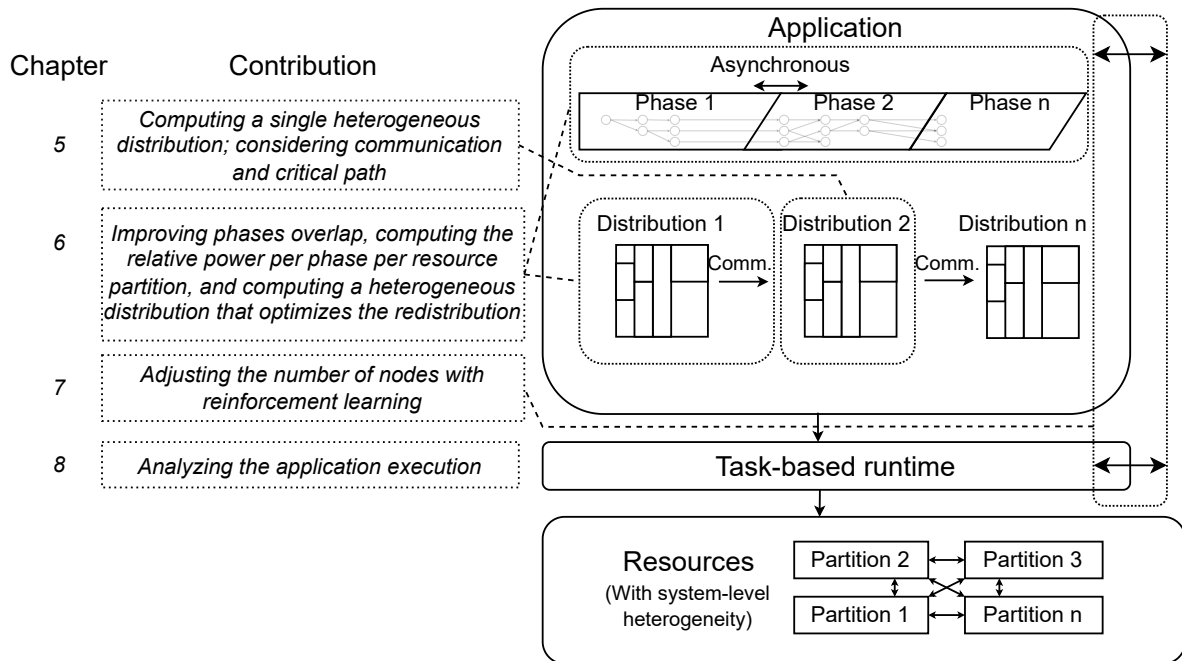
Chapter Contribution

5 Computing a single heterogeneous distribution; considering communication and critical path

6 Improving phases overlap, computing the relative power per phase per resource partition, and computing a heterogeneous distribution that optimizes the redistribution

7 Adjusting the number of nodes with reinforcement learning

8 Analyzing the application execution

Application

Asynchronous

Phase 1 Phase 2 Phase n

Distribution 1 Comm. Distribution 2 Comm. Distribution n

Task-based runtime

Resources
(With system-level heterogeneity)

Partition 2 Partition 3
Partition 1 Partition n